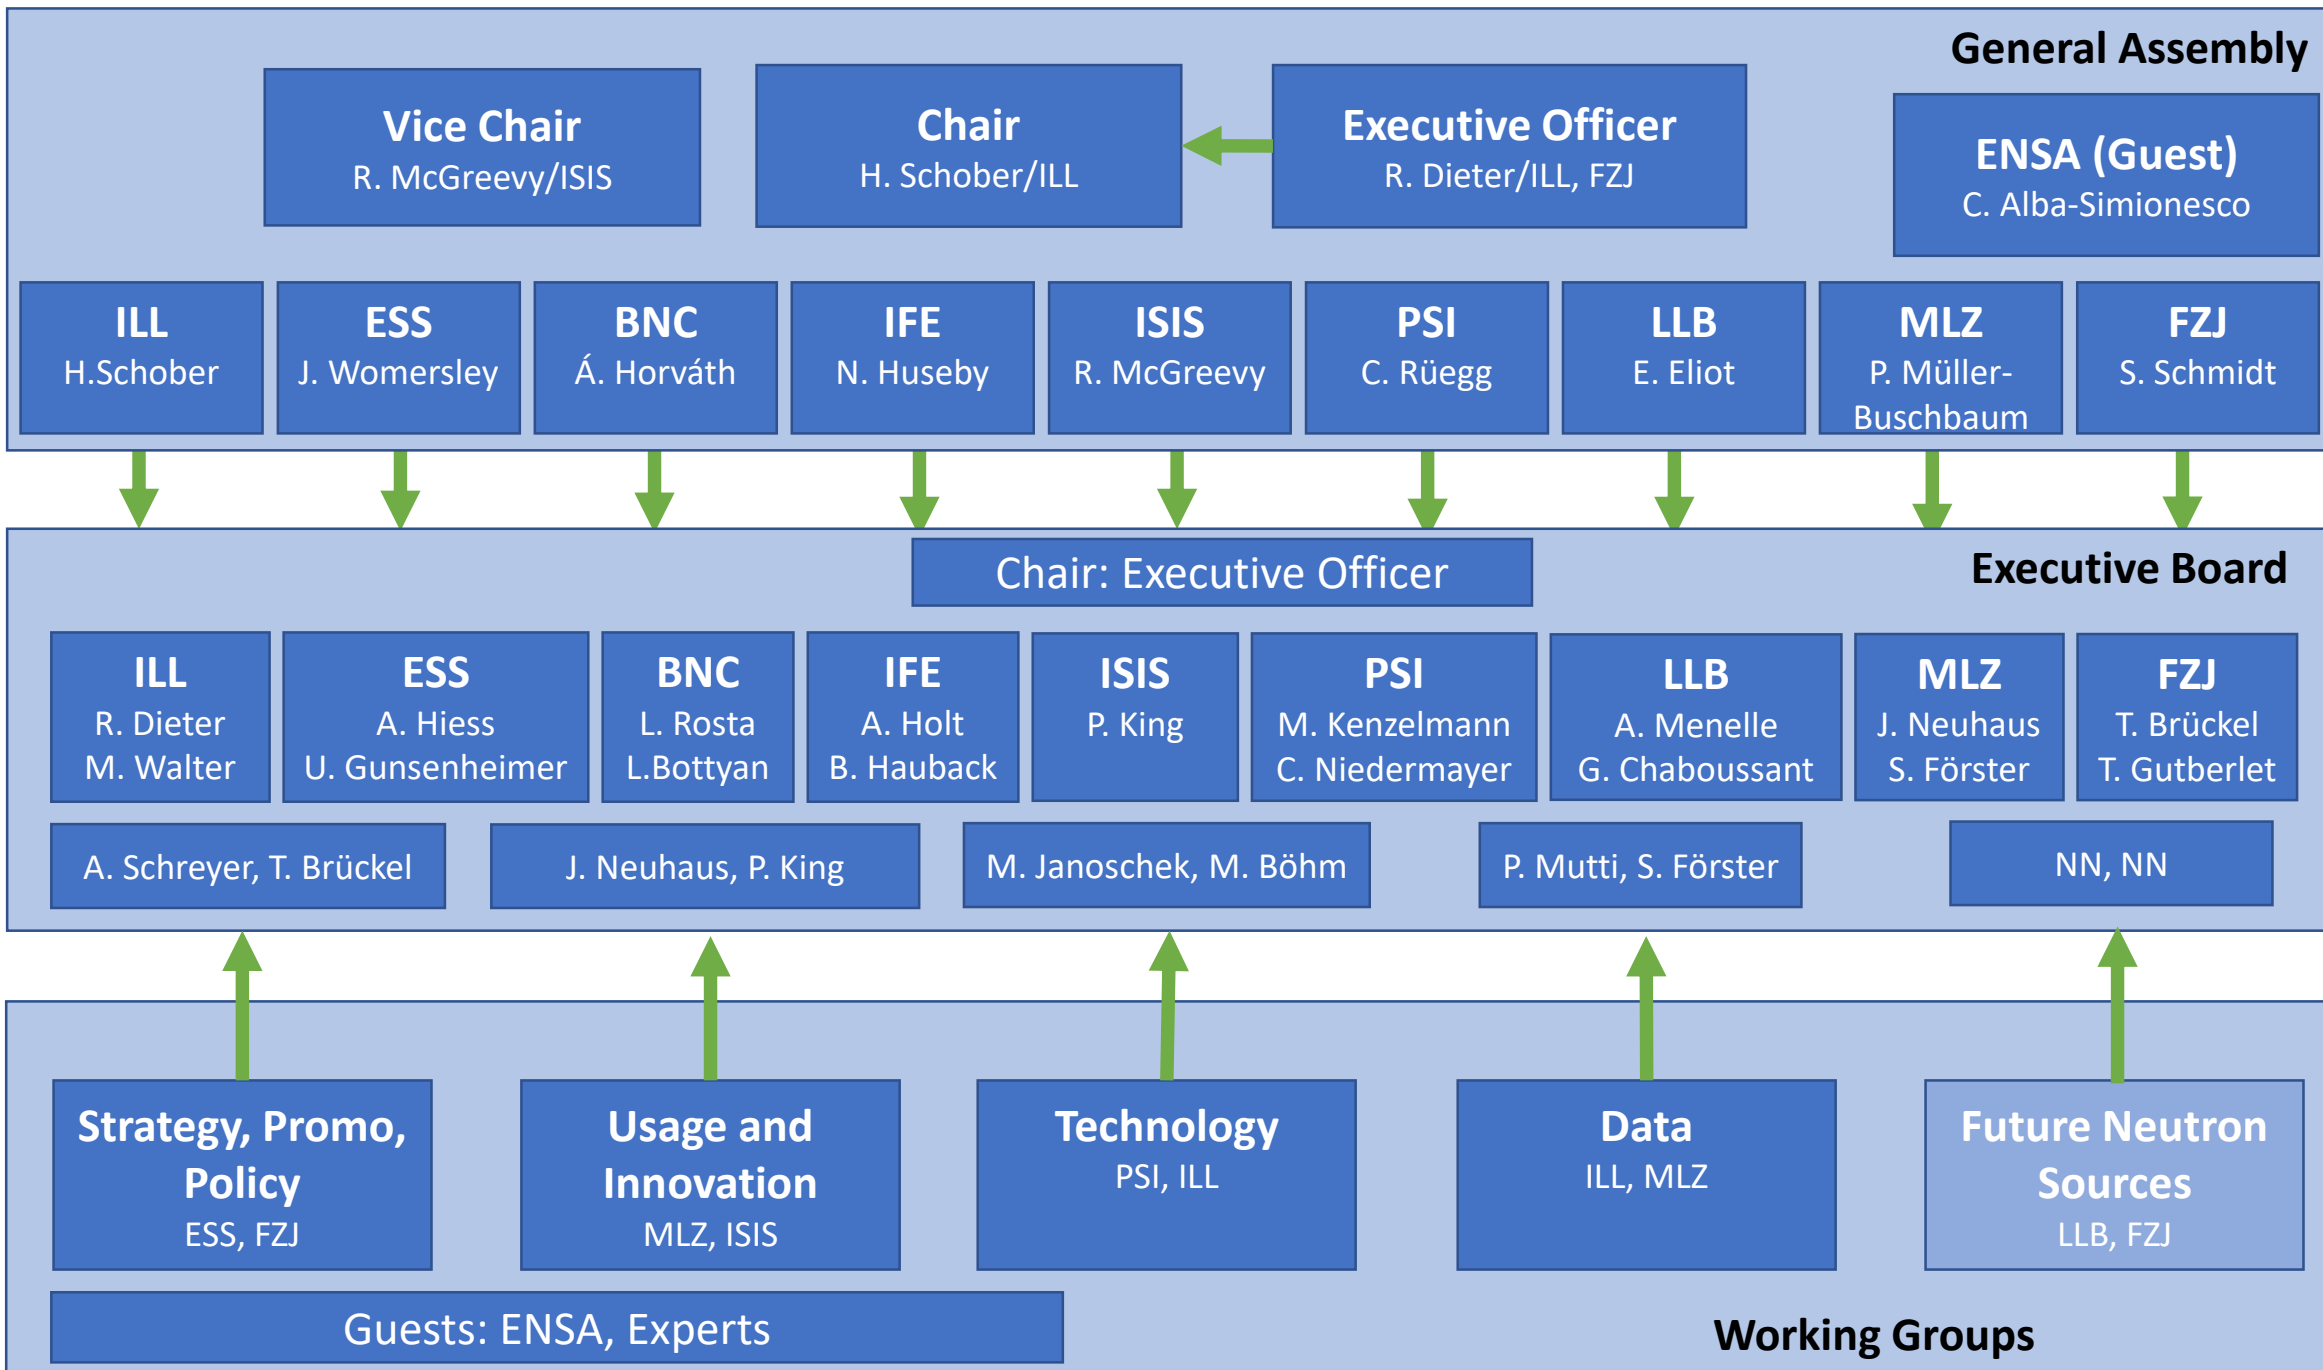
General Assembly

Vice Chair
R. McGreevy/ISIS

Chair
H. Schober/ILL

Executive Officer
R. Dieter/ILL, FZJ

ENSA (Guest)
C. Alba-Simionesco

ILL
H.Schober

ESS
J. Womersley

BNC
Á. Horváth

IFE
N. Huseby

ISIS
R. McGreevy

PSI
C. Rüegg

LLB
E. Eliot

MLZ
P. Müller-Buschbaum

FZJ
S. Schmidt

Chair: Executive Officer

Executive Board

ILL
R. Dieter
M. Walter

ESS
A. Hiess
U. Gunsenheimer

BNC
L. Rosta
L.Bottyan

IFE
A. Holt
B. Hauback

ISIS
P. King

PSI
M. Kenzelmann
C. Niedermayer

LLB
A. Menelle
G. Chaboussant

MLZ
J. Neuhaus
S. Förster

FZJ
T. Brückel
T. Gutberlet

A. Schreyer, T. Brückel

J. Neuhaus, P. King

M. Janoschek, M. Böhm

P. Mutti, S. Förster

NN, NN

Strategy, Promo, Policy
ESS, FZJ

Usage and Innovation
MLZ, ISIS

Technology
PSI, ILL

Data
ILL, MLZ

Future Neutron Sources
LLB, FZJ

Guests: ENSA, Experts

Working Groups